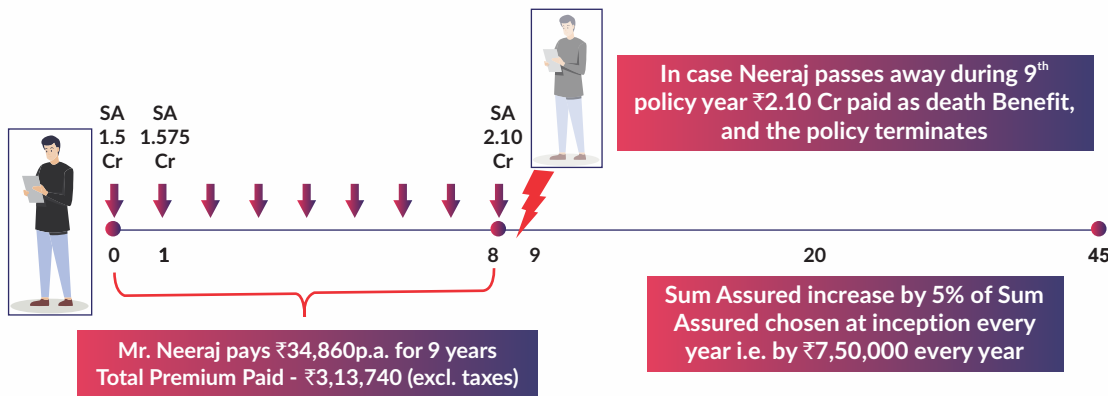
In case Neeraj passes away during 9$^{th}$ policy year ₹2.10 Cr paid as death Benefit, and the policy terminates

SA 1.5 Cr

SA 1.575 Cr

SA 2.10 Cr

0 1 8 9 20 45

Mr. Neeraj pays ₹34,860p.a. for 9 years
Total Premium Paid - ₹3,13,740 (excl. taxes)

Sum Assured increase by 5% of Sum Assured chosen at inception every year i.e. by ₹7,50,000 every year